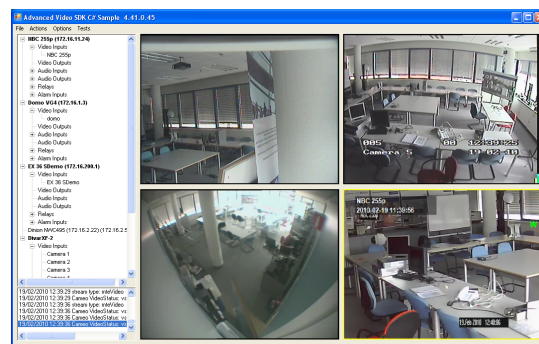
Advanced Video SDK C# Sample 4.41.0.45

File Actions Options Tests

NBC 255p (172.16.11.24)
Video Inputs
NBC 255p
Video Outputs
Audio Inputs
Audio Outputs
Relays
Alarm Inputs
Domo VG4 (172.16.1.3)
Video Inputs
domo
Video Outputs
Audio Inputs
Audio Outputs
Relays
Alarm Inputs
EX 36 SDemo (172.16.200.1)
Video Inputs
EX 36 SDemo
Video Outputs
Audio Inputs
Audio Outputs
Relays
Alarm Inputs
Dinion NWC495 (172.16.2.22) (172.16.2.5
DivarXF-2
Video Inputs
Camera 1
Camera 2
Camera 3

19/02/2010 12:39:29 stream type: intelVideo
19/02/2010 12:39:29 Cameo VideoStatus: vs
19/02/2010 12:39:35 stream type: intelVideo
19/02/2010 12:39:36 Cameo VideoStatus: vs
19/02/2010 12:39:36 Cameo VideoStatus: vs
19/02/2010 12:39:36 Cameo VideoStatus: vs

005 08 12:19:25
Camera 5

NBC 255p
2010-02-19 11:38:56

19.Feb 2010 12:40:25